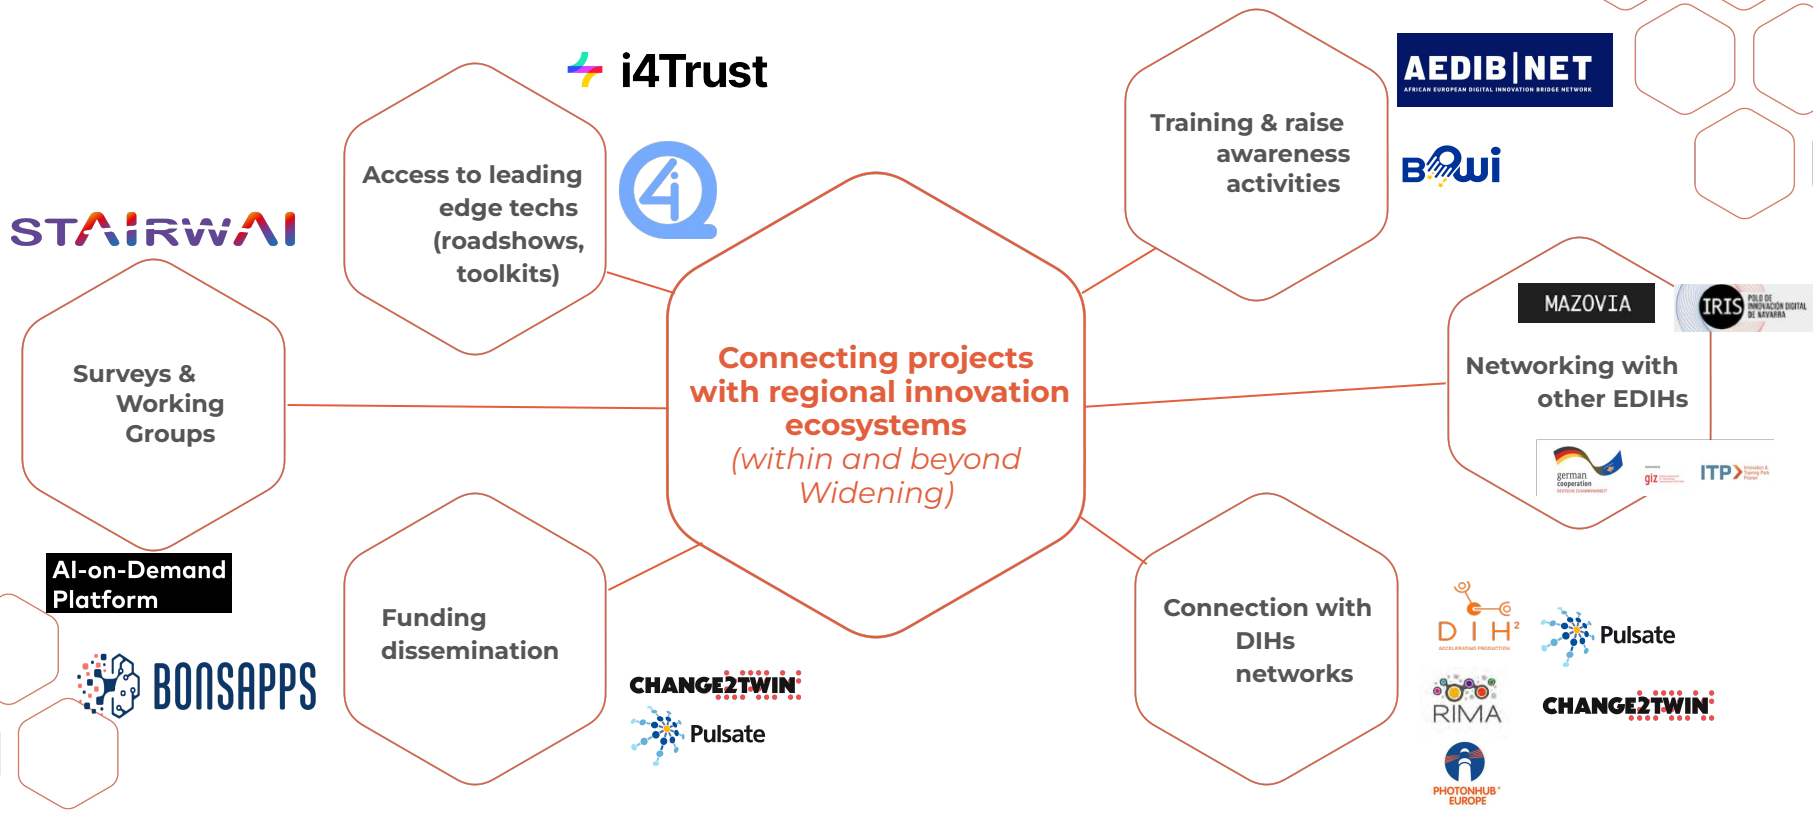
i4Trust

AEDIB|NET
AFRICAN EUROPEAN DIGITAL INNOVATION BRIDGE NETWORK

Access to leading edge techs (roadshows, toolkits)

Training & raise awareness activities

BOWI

STAIRWAI

MAZOVIA

IRIS POLO DE INNOVACIÓN DIGITAL DE NAVARRA

Surveys & Working Groups

Connecting projects with regional innovation ecosystems
(within and beyond Widening)

Networking with other EDIHs

german cooperation

giz

ITP

AI-on-Demand Platform

BONSAPPS

Funding dissemination

CHANGE2TWIN

Pulsate

Connection with DIHs networks

DIH²

Pulsate

RIMA

CHANGE2TWIN

PHOTONHUB EUROPE